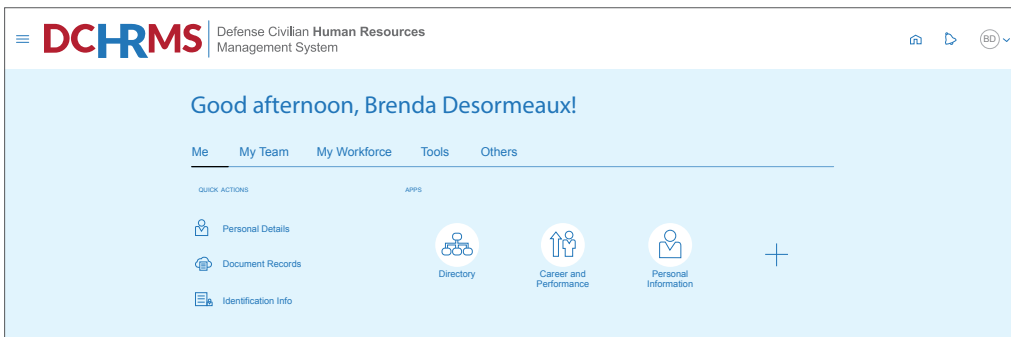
DCHRMS Defense Civilian Human Resources Management System

BD

Good afternoon, Brenda Desormeaux!

Me My Team My Workforce Tools Others

QUICK ACTIONS

Personal Details

Document Records

Identification Info

APPS

Directory

Career and Performance

Personal Information